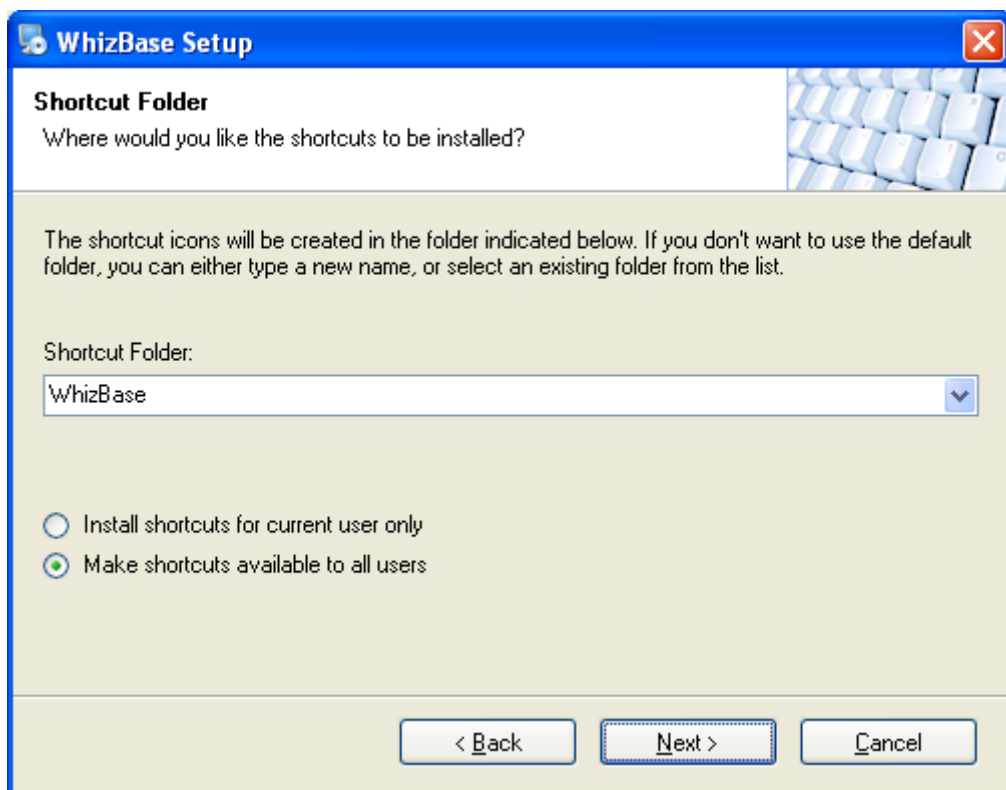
WhizBase Setup

Shortcut Folder
Where would you like the shortcuts to be installed?

The shortcut icons will be created in the folder indicated below. If you don't want to use the default folder, you can either type a new name, or select an existing folder from the list.

Shortcut Folder:
WhizBase

Install shortcuts for current user only
Make shortcuts available to all users

< Back
Next >
Cancel